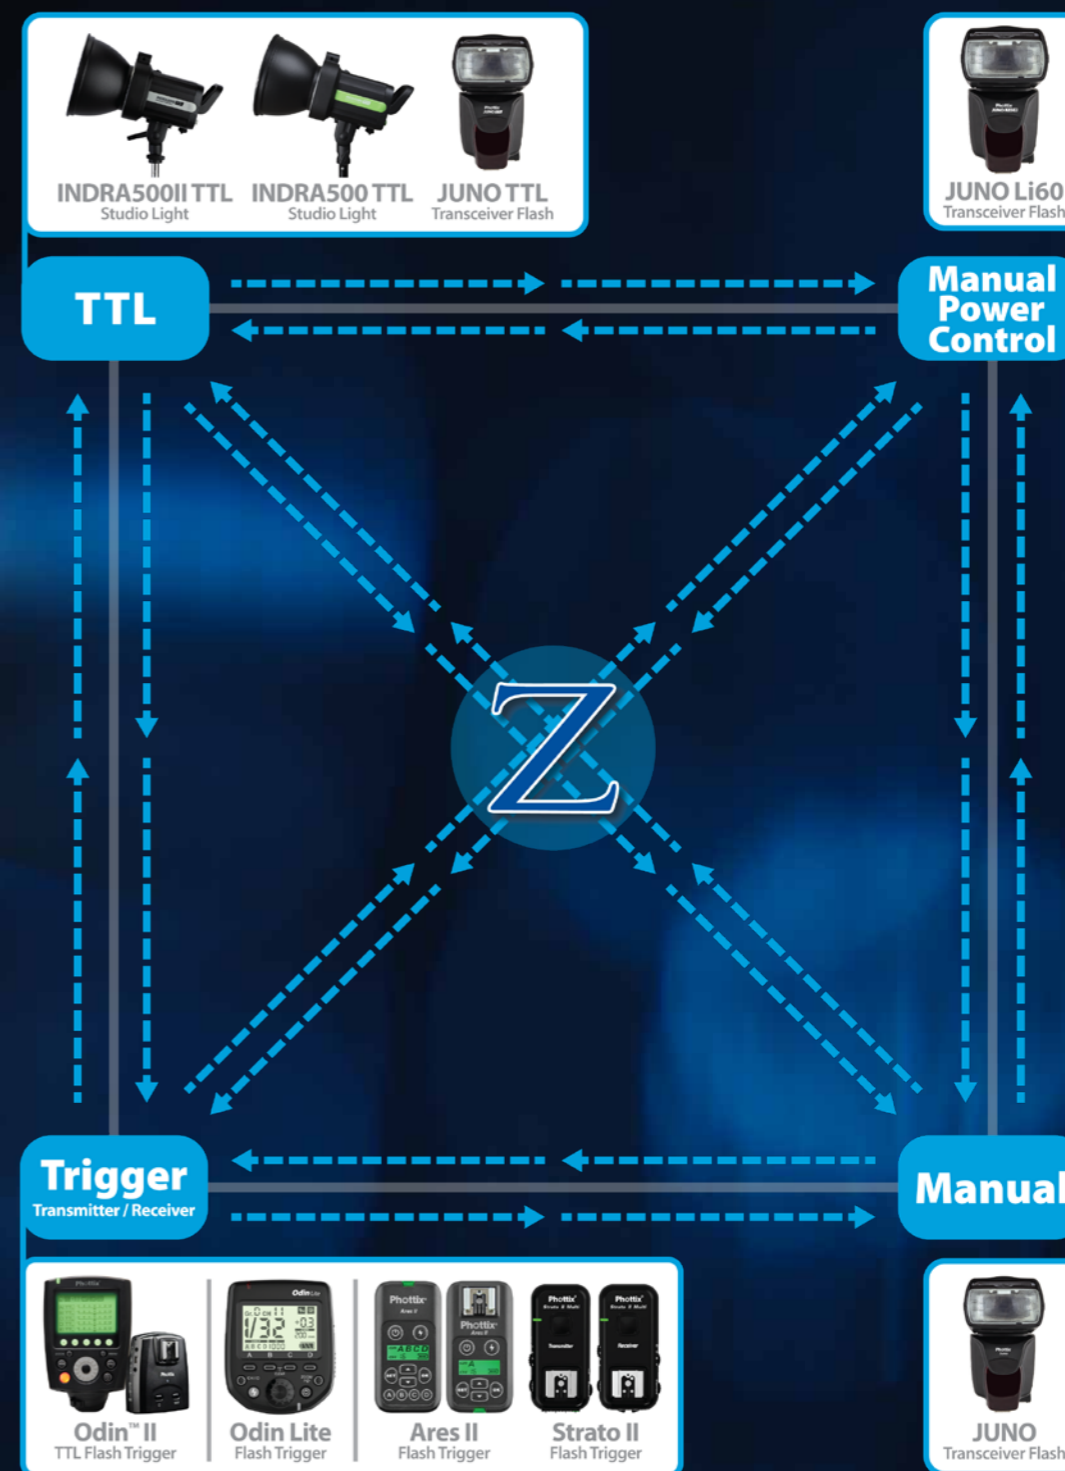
INDRA500II TTL
Studio Light

INDRA500 TTL
Studio Light

JUNO TTL
Transceiver Flash

JUNO Li60
Transceiver Flash

TTL

Manual Power Control

Z

Trigger
Transmitter / Receiver

Manual

Odin™ II
TTL Flash Trigger

Odin Lite
Flash Trigger

Ares II
Flash Trigger

Strato II
Flash Trigger

JUNO
Transceiver Flash